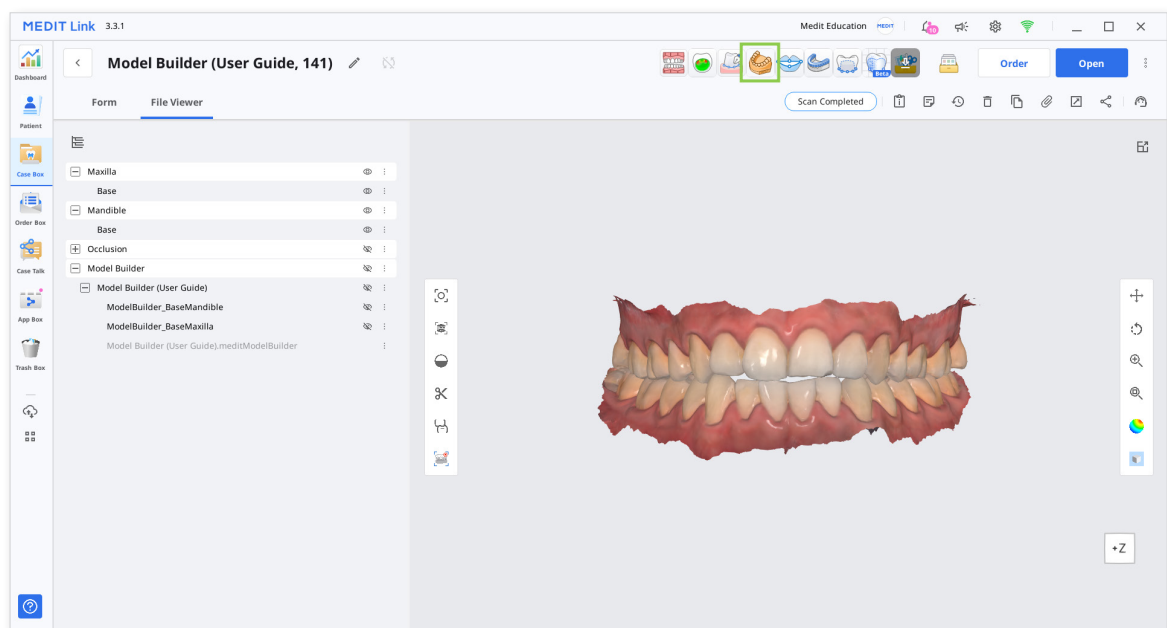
MEDIT Link 3.3.1

Medit Education MEDIT

Dashboard
Patient
Case Box
Order Box
Case Talk
App Box
Trash Box

Model Builder (User Guide, 141)

Order
Open

Beta

Form
File Viewer

Scan Completed

Maxilla
Base
Mandible
Base
Occlusion
Model Builder
Model Builder (User Guide)
ModelBuilder_BaseMandible
ModelBuilder_BaseMaxilla
Model Builder (User Guide).meditModelBuilder

+Z